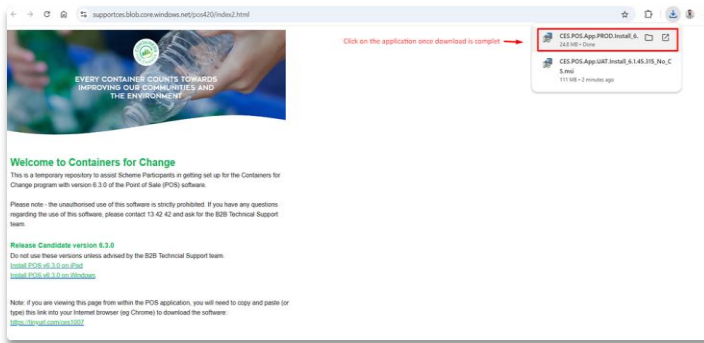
supportces.blob.core.windows.net/pos420/index2.html

EVERY CONTAINER COUNTS TOWARDS IMPROVING OUR COMMUNITIES AND THE ENVIRONMENT

Click on the application once download is complet

CES.POS.App.PROD.Install_6.
24.8 MB • Done

CES.POS.App.UAT.Install_6.1.45.315_No_C5.msi
111 MB • 2 minutes ago

Welcome to Containers for Change

This is a temporary repository to assist Scheme Participants in getting set up for the Containers for Change program with version 6.3.0 of the Point of Sale (POS) software.

Please note - the unauthorised use of this software is strictly prohibited. If you have any questions regarding the use of this software, please contact 13 42 42 and ask for the B2B Technical Support team.

Release Candidate version 6.3.0

Do not use these versions unless advised by the B2B Techncial Support team.
Install POS v6.3.0 on iPad
Install POS v6.3.0 on Windows

Note: if you are viewing this page from within the POS application, you will need to copy and paste (or type) this link into your Internet browser (eg Chrome) to download the software:
https://tinyurl.com/ces1007